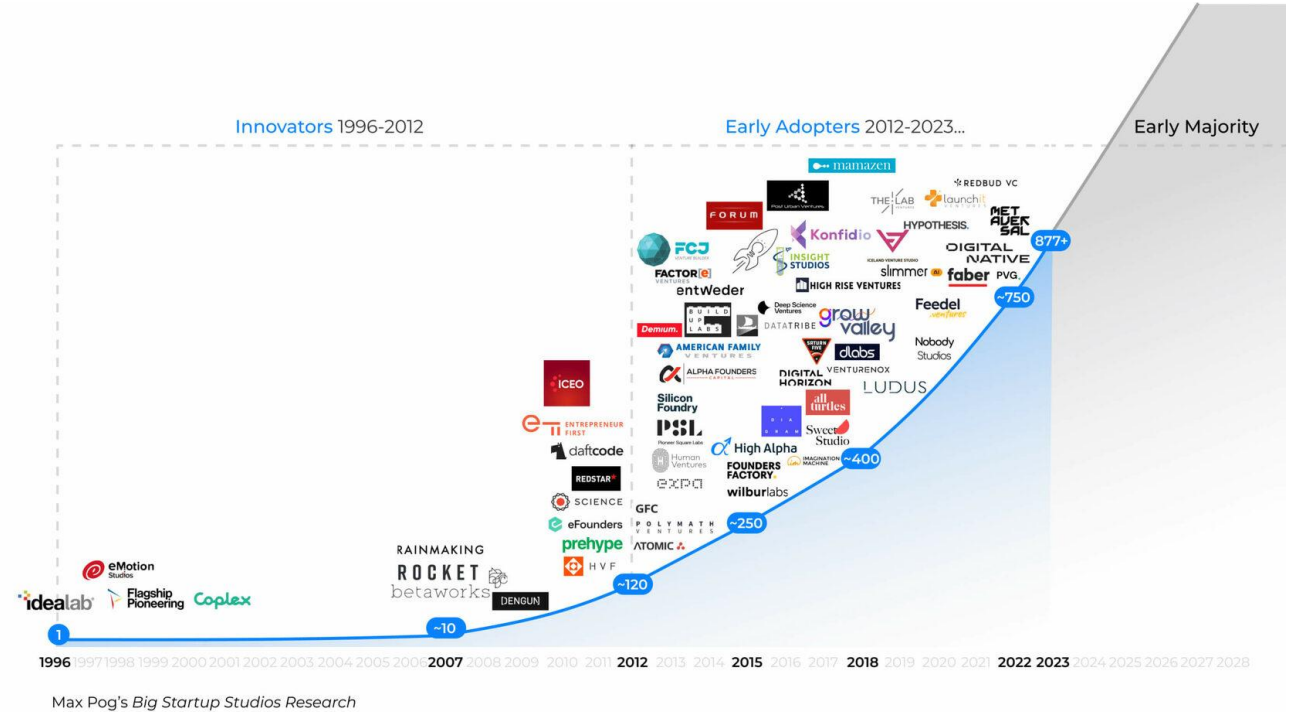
Innovators 1996-2012

Early Adopters 2012-2023...

Early Majority

mamazen

REDBUD VC

THE LAB

launchit

HYPOTHESIS.

METAVERSAL

DIGITAL NATIVE

FORUM

Pixel Urban Ventures

Konfidio

FCJ VENTURE BUILDER

INSIGHT STUDIOS

slimmer ai

faber

PVG.

FACTOR[e] VENTURES

HIGH RISE VENTURES

entweder

BUILD UP LABS

Deep Science Ventures

DATATRIBE

grow valley

Feedel ventures

Demium.

AMERICAN FAMILY VENTURES

SATURN FIVE

dlabs

Nobody Studios

ALPHA FOUNDERS CAPITAL

DIGITAL HORIZON

VENTURENOX

LUDUS

iCEO

Silicon Foundry

all turtles

ENTREPRENEUR FIRST

PSL Pioneer Square Labs

Sweet Studio

daftcode

High Alpha

Human Ventures

IMAGINATION MACHINE

FOUNDERS FACTORY.

REDSTAR

expa

wilburlabs

SCIENCE

GFC

eFounders

POLYMATH VENTURES

prehype

ATOMIC

HVF

RAINMAKING

ROCKET

betaworks

DENGUN

eMotion Studios

idealab

Flagship Pioneering

Coplex

877+

~750

~400

~250

~120

~10

1

1996 1997 1998 1999 2000 2001 2002 2003 2004 2005 2006 2007 2008 2009 2010 2011 2012 2013 2014 2015 2016 2017 2018 2019 2020 2021 2022 2023 2024 2025 2026 2027 2028

Max Pog's Big Startup Studios Research